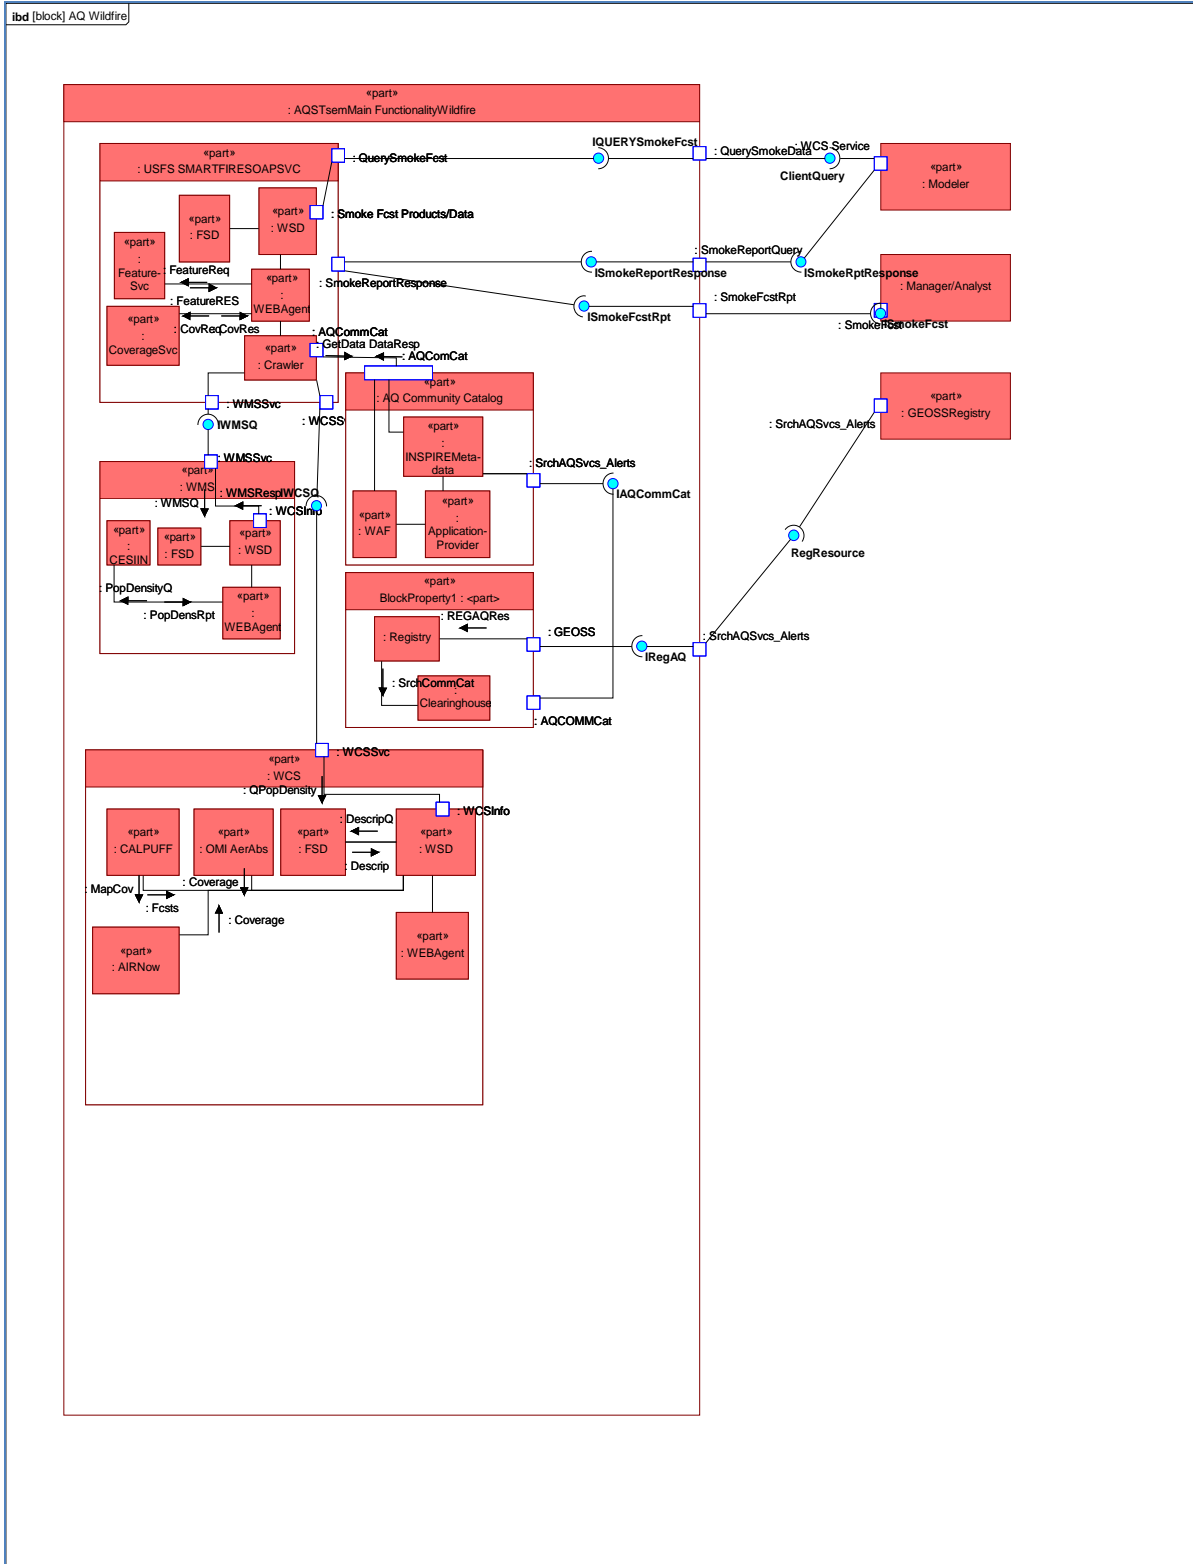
ibd [block] AQ Wildfire

«part»
: AQSTsemMain FunctionalityWildfire

«part»
: USFS SMARTFIRESOAPSVC

: QuerySmokeFcst

IQUERYSmokeFcst

: QuerySmokeData

: WCS Service

ClientQuery

«part»
: Modeler

«part»
: FSD

«part»
: WSD

: Smoke Fcst Products/Data

«part»
:
Feature-
Svc

FeatureReq

«part»
:
WEBAgent

: FeatureRES

«part»
:
CoverageSvc

: CovReq

: CovRes

: SmokeReportResponse

: SmokeReportQuery

ISmokeReportResponse

ISmokeRptResponse

«part»
: Manager/Analyst

: SmokeFcstRpt

ISmokeFcstRpt

: SmokeFcst

: SmokeFcst

: AQCommCat

: GetData DataResp

: AQComCat

«part»
: Crawler

«part»
: AQ Community Catalog

: WMSSvc

IWMSQ

: WCSS

«part»
:
INSPIREMeta-
data

«part»
: GEOSSRegistry

: SrchAQSvcs_Alerts

: WMSSvc

: SrchAQSvcs_Alerts

IAQCommCat

«part»
: WMS

: WMSResp

IWCSQ

: WMSQ

: WCSInfo

«part»
: WAF

«part»
:
Application-
Provider

«part»
:
CESIIN

«part»
: FSD

«part»
: WSD

RegResource

: PopDensityQ

«part»
:
WEBAgent

: PopDensRpt

«part»
BlockProperty1 : <part>

: REGAQRes

: GEOSS

: Registry

: SrchAQSvcs_Alerts

IRegAQ

: SrchCommCat

:
Clearinghouse

: AQCOMMCat

: WCSSvc

«part»
: WCS

: QPopDensity

: WCSInfo

: DescripQ

«part»
: CALPUFF

«part»
: OMI AerAbs

«part»
: FSD

«part»
: WSD

: Descrip

: MapCov

: Coverage

: Fcsts

: Coverage

«part»
: AIRNow

«part»
: WEBAgent